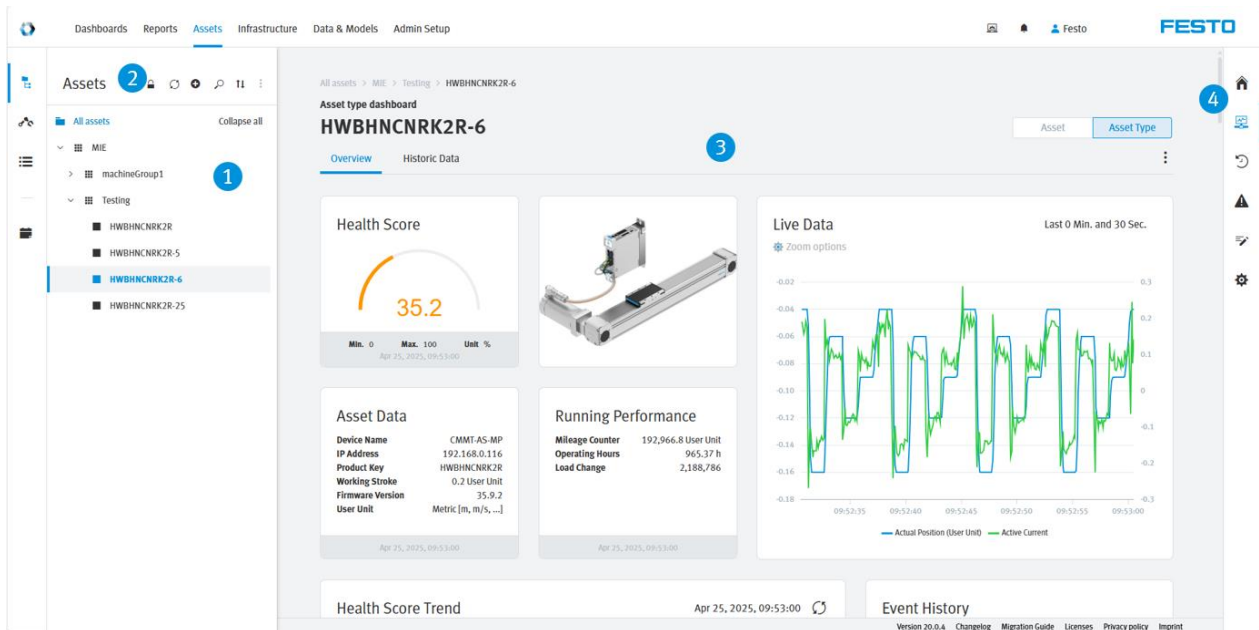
Dashboards Reports Assets Infrastructure Data & Models Admin Setup

Festo FESTO

Assets 2

All assets Collapse all

MIE

machineGroup1 1

Testing

HWBHNCNRK2R

HWBHNCNRK2R-5

HWBHNCNRK2R-6

HWBHNCNRK2R-25

All assets > MIE > Testing > HWBHNCNRK2R-6

Asset type dashboard

HWBHNCNRK2R-6

Asset Asset Type

Overview Historic Data 3

4

Health Score

35.2

Min. 0 Max. 100 Unit %

Apr 25, 2025, 09:53:00

Live Data Last 0 Min. and 30 Sec.

Zoom options

-0.02 -0.04 -0.06 -0.08 -0.10 -0.12 -0.14 -0.16 -0.18

0.3 0.2 0.1 0 -0.1 -0.2 -0.3

09:52:35 09:52:40 09:52:45 09:52:50 09:52:55 09:53:00

Actual Position (User Unit) Active Current

Asset Data

| Device Name | CMMT-AS-MP |
|---|---|
| IP Address | 192.168.0.116 |
| Product Key | HWBHNCNRK2R |
| Working Stroke | 0.2 User Unit |
| Firmware Version | 35.9.2 |
| User Unit | Metric [m, m/s, ...] |

Apr 25, 2025, 09:53:00

Running Performance

| Mileage Counter | 192,966.8 User Unit |
|---|---|
| Operating Hours | 965.37 h |
| Load Change | 2,188,786 |

Apr 25, 2025, 09:53:00

Health Score Trend Apr 25, 2025, 09:53:00

Event History

Version 20.0.4 Changelog Migration Guide Licenses Privacy policy Imprint